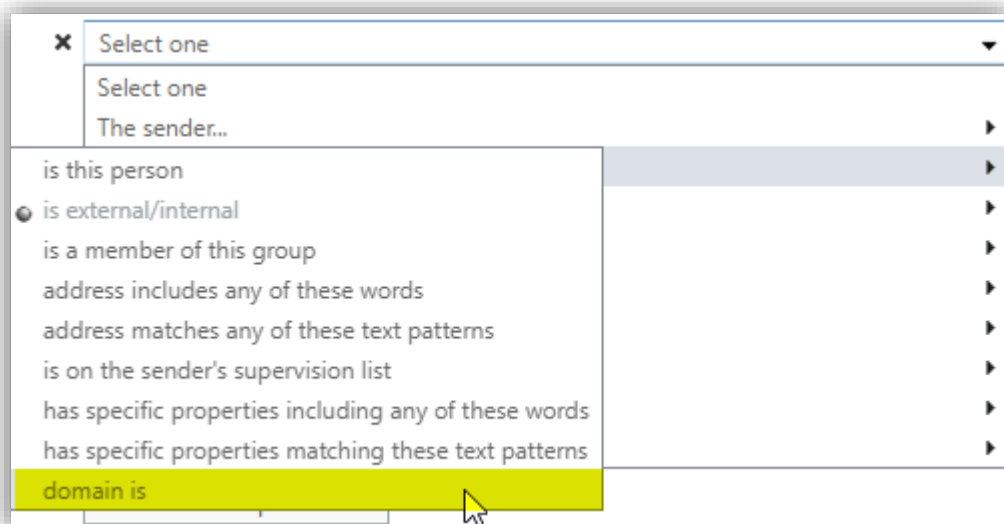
×
Select one
Select one
The sender...
is this person
is external/internal
is a member of this group
address includes any of these words
address matches any of these text patterns
is on the sender's supervision list
has specific properties including any of these words
has specific properties matching these text patterns
domain is